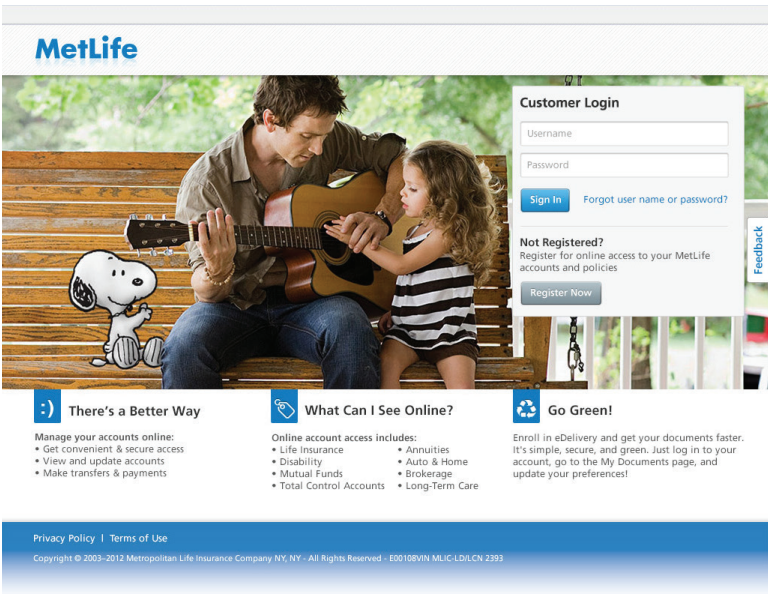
MetLife

Customer Login

Username

Password

Sign In Forgot user name or password?

Not Registered?
Register for online access to your MetLife accounts and policies

Register Now

Feedback

:) There's a Better Way

Manage your accounts online:
• Get convenient & secure access
• View and update accounts
• Make transfers & payments

What Can I See Online?

Online account access includes:

| | |
|---|---|
| • Life Insurance | • Annuities |
| • Disability | • Auto & Home |
| • Mutual Funds | • Brokerage |
| • Total Control Accounts | • Long-Term Care |

Go Green!

Enroll in eDelivery and get your documents faster. It's simple, secure, and green. Just log in to your account, go to the My Documents page, and update your preferences!

Privacy Policy | Terms of Use

Copyright © 2003–2012 Metropolitan Life Insurance Company NY, NY - All Rights Reserved - E00108VIN MLIC-LD/LCN 2393